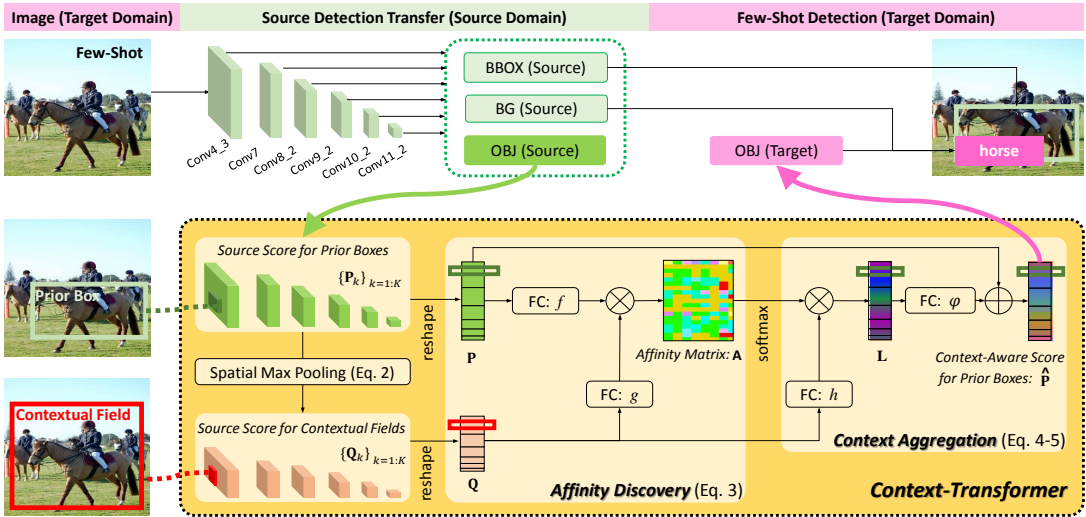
Image (Target Domain)

Source Detection Transfer (Source Domain)

Few-Shot Detection (Target Domain)

Few-Shot

Conv4_3

Conv7

Conv8_2

Conv9_2

Conv10_2

Conv11_2

BBOX (Source)

BG (Source)

OBJ (Source)

OBJ (Target)

horse

Prior Box

Source Score for Prior Boxes

$\{\mathbf{P}_k\}_{k=1:K}$

reshape

$\mathbf{P}$

FC: $f$

Affinity Matrix: $\mathbf{A}$

softmax

$\mathbf{L}$

FC: $\varphi$

Context-Aware Score for Prior Boxes: $\hat{\mathbf{P}}$

Spatial Max Pooling (Eq. 2)

FC: $g$

FC: $h$

Contextual Field

Source Score for Contextual Fields

$\{\mathbf{Q}_k\}_{k=1:K}$

reshape

$\mathbf{Q}$

Context Aggregation (Eq. 4-5)

Affinity Discovery (Eq. 3)

Context-Transformer